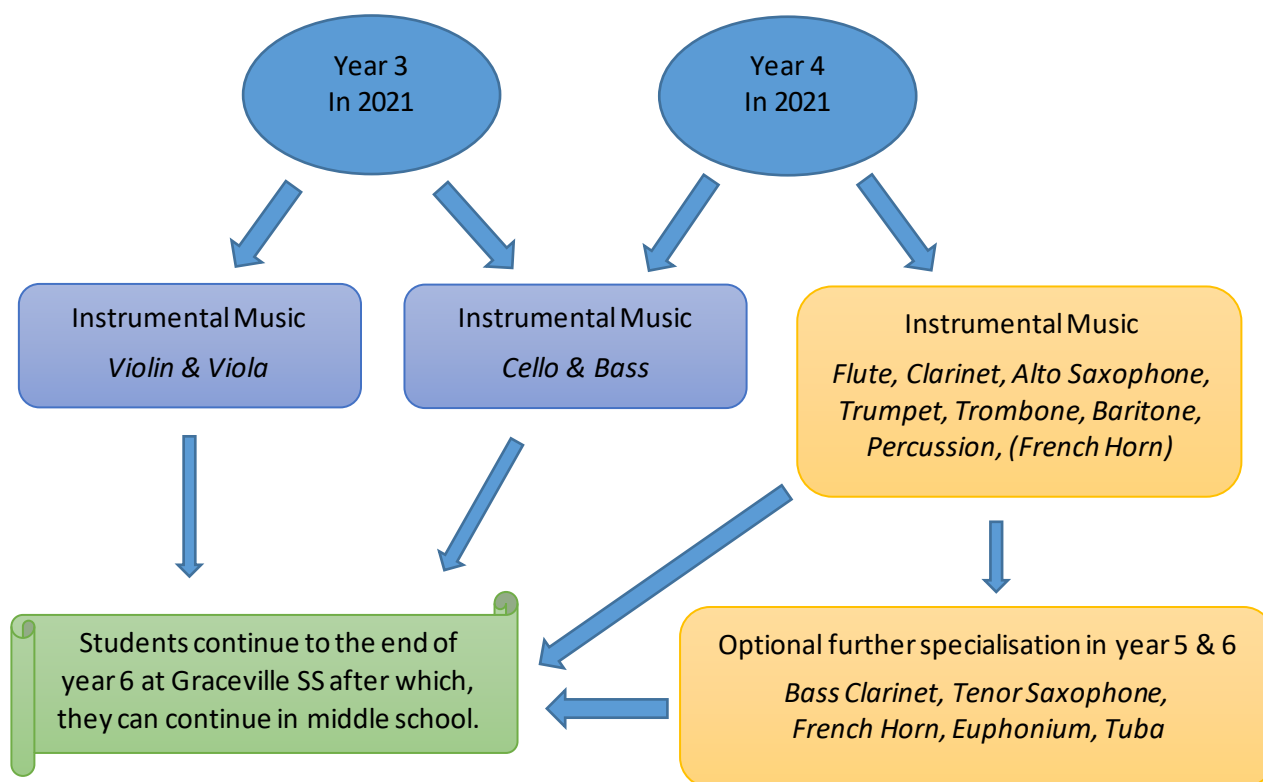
Year 3
In 2021

Year 4
In 2021

Instrumental Music
*Violin & Viola*

Instrumental Music
*Cello & Bass*

Instrumental Music
*Flute, Clarinet, Alto Saxophone, Trumpet, Trombone, Baritone, Percussion, (French Horn)*

Students continue to the end of year 6 at Graceville SS after which, they can continue in middle school.

Optional further specialisation in year 5 & 6
*Bass Clarinet, Tenor Saxophone, French Horn, Euphonium, Tuba*